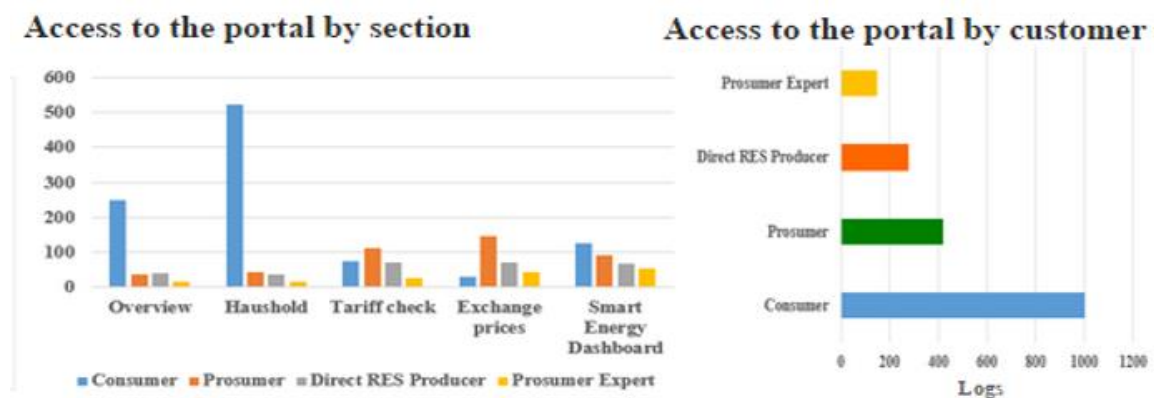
Access to the portal by section

600
500
400
300
200
100
0

Overview
Haushold
Tariff check
Exchange prices
Smart Energy Dashboard

Consumer  Prosumer  Direct RES Producer  Prosumer Expert

Access to the portal by customer

Prosumer Expert
Direct RES Producer
Prosumer
Consumer

0  200  400  600  800  1000  1200
Logs